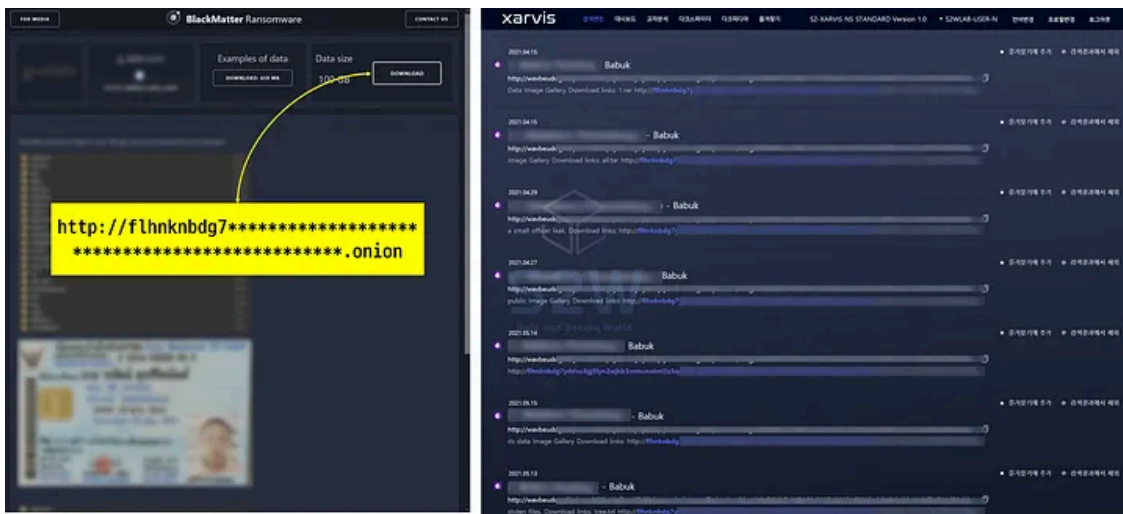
FOR MEDIA

BlackMatter Ransomware

CONTACT US

Examples of data

DOWNLOAD 610 MB

Data size

100 GB

DOWNLOAD

http://flhnknbdg7*******************
***************************.onion

xarvis

S2-XARVIS NS STANDARD Version 1.0

S2WLAB-USER-N

2021.04.15

Babuk

http://wavbeudr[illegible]

Data Image Gallery Download links: 1.rar http://flhnknbdg7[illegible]

2021.04.15

- Babuk

http://wavbeudr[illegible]

Image Gallery Download links: all.tar http://flhnknbdg7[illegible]

2021.04.29

- Babuk

http://wavbeudr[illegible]

a small officer leak. Download links: http://flhnknbdg7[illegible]

2021.04.27

Babuk

http://wavbeudr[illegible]

public Image Gallery Download links: http://flhnknbdg7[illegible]

2021.05.14

Babuk

http://wavbeudr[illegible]

http://flhnknbdg7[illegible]

2021.05.15

- Babuk

http://wavbeudr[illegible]

's data Image Gallery Download links: http://flhnknbdg7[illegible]

2021.05.13

- Babuk

http://wavbeudr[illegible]

stolen files. Download links: tree.txt http://flhnknbdg7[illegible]